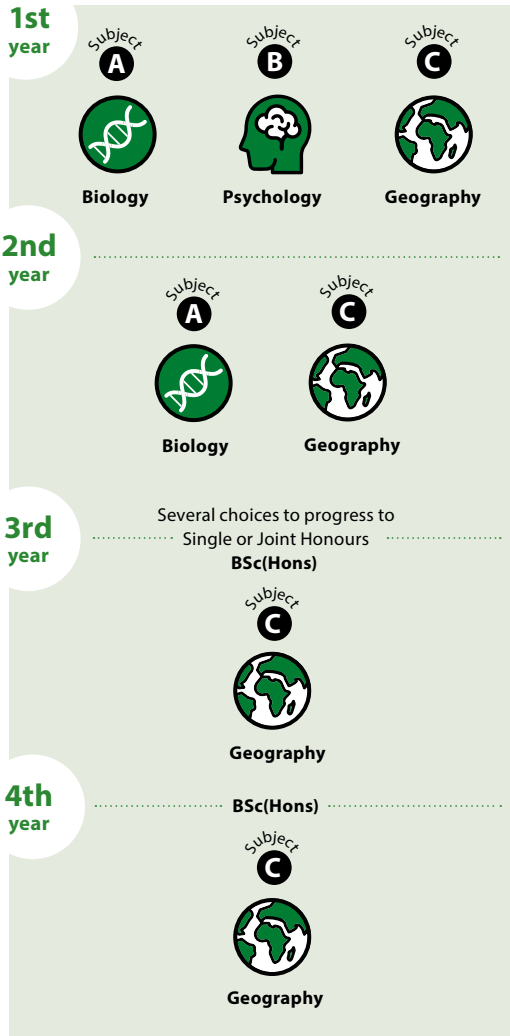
1st year

Subject A
Biology

Subject B
Psychology

Subject C
Geography

2nd year

Subject A
Biology

Subject C
Geography

3rd year

Several choices to progress to Single or Joint Honours

BSc(Hons)

Subject C
Geography

4th year

BSc(Hons)

Subject C
Geography